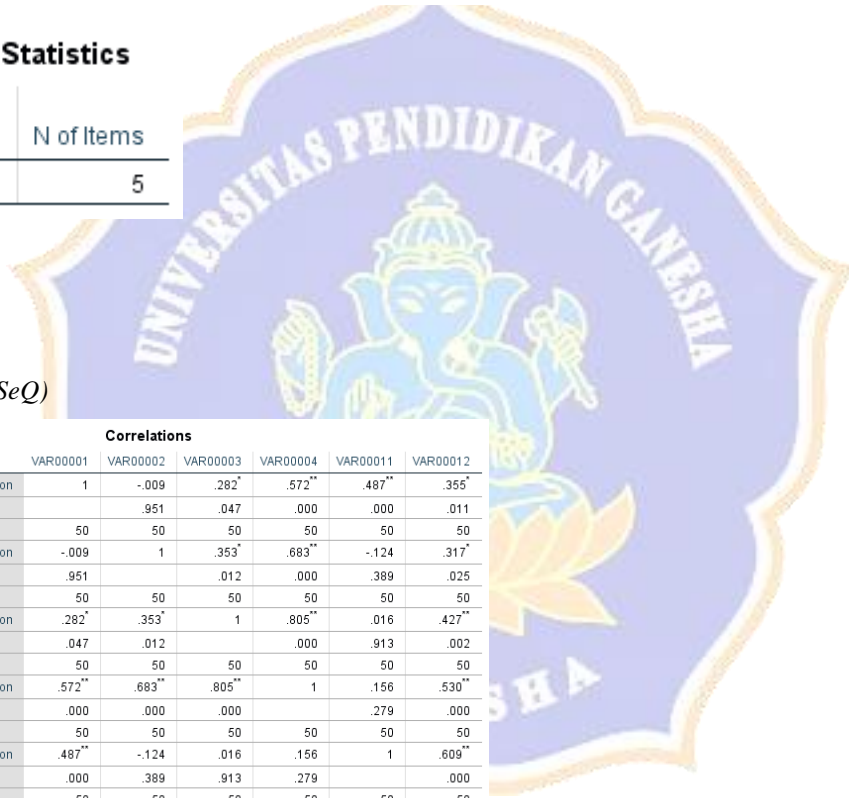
Statistics

| N of Items |
|---|
| 5 |

SeQ)

Correlations

| | VAR00001 | VAR00002 | VAR00003 | VAR00004 | VAR00011 | VAR00012 |
|---|---|---|---|---|---|---|
| on | 1 | -.009 | .282* | .572** | .487** | .355* |
| | | .951 | .047 | .000 | .000 | .011 |
| | 50 | 50 | 50 | 50 | 50 | 50 |
| on | -.009 | 1 | .353* | .683** | -.124 | .317* |
| | .951 | | .012 | .000 | .389 | .025 |
| | 50 | 50 | 50 | 50 | 50 | 50 |
| on | .282* | .353* | 1 | .805** | .016 | .427** |
| | .047 | .012 | | .000 | .913 | .002 |
| | 50 | 50 | 50 | 50 | 50 | 50 |
| on | .572** | .683** | .805** | 1 | .156 | .530** |
| | .000 | .000 | .000 | | .279 | .000 |
| | 50 | 50 | 50 | 50 | 50 | 50 |
| on | .487** | -.124 | .016 | .156 | 1 | .609** |
| | .000 | .389 | .913 | .279 | | .000 |
| | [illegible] | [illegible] | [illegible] | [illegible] | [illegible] | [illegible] |

UNIVERSITAS PENDIDIKAN GANESHA